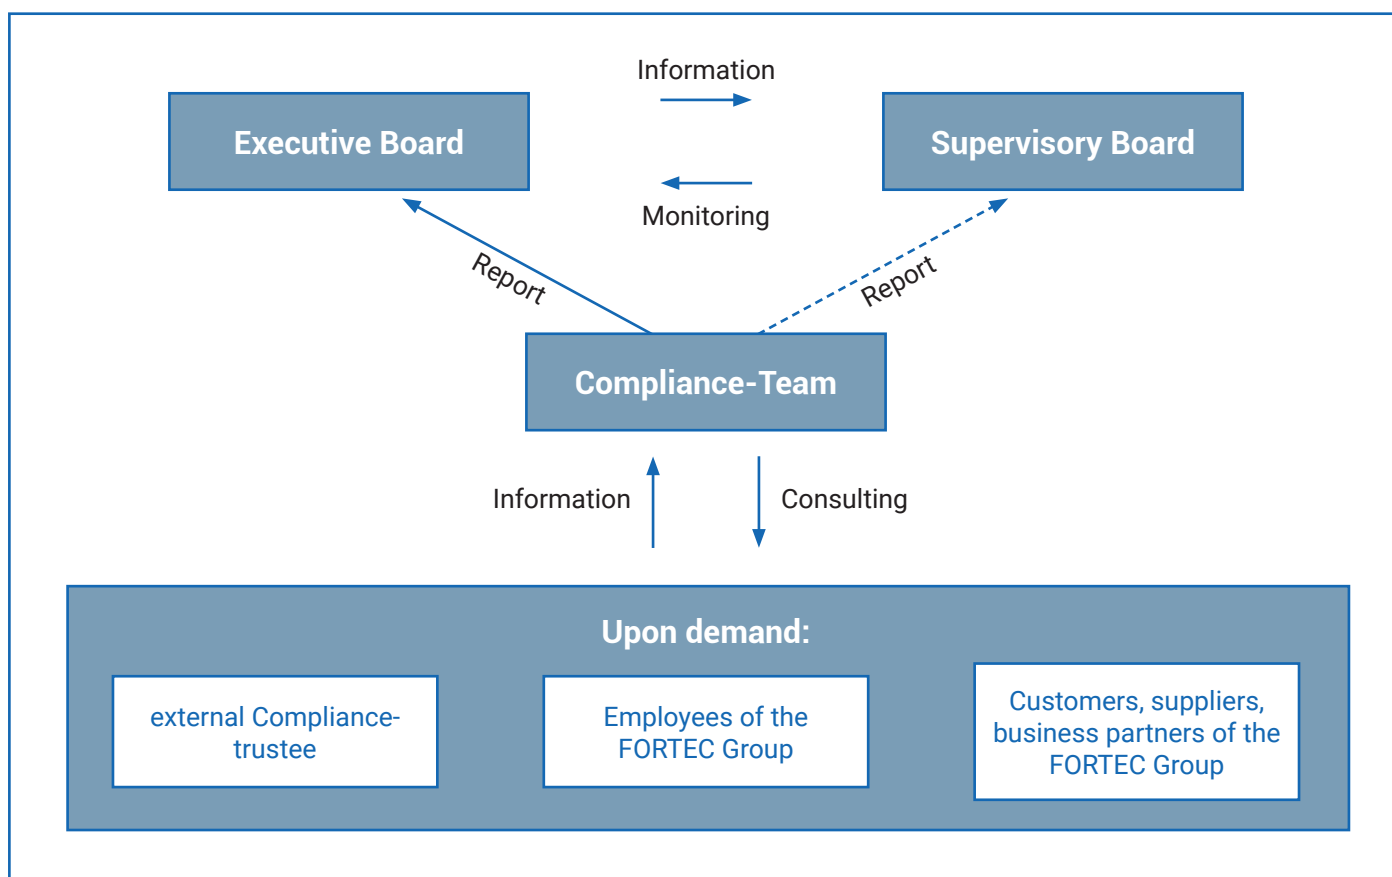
Information

Executive Board

Supervisory Board

Monitoring

Report

Report

Compliance-Team

Information

Consulting

Upon demand:

external Compliance-trustee

Employees of the FORTEC Group

Customers, suppliers, business partners of the FORTEC Group